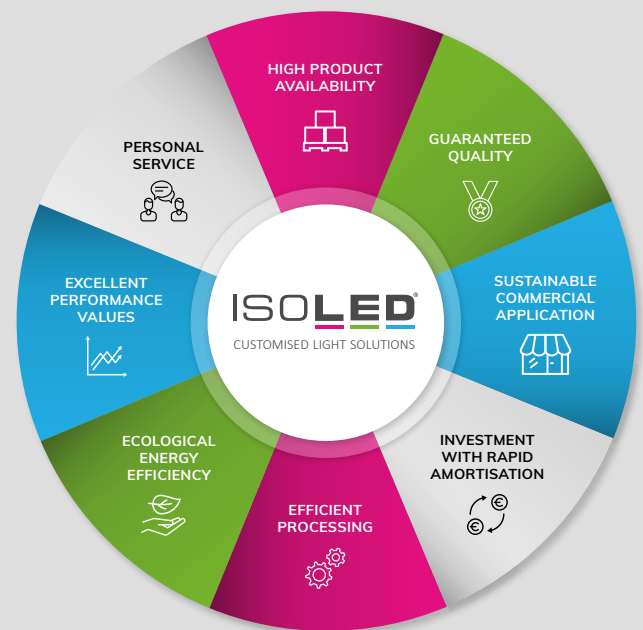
HIGH PRODUCT AVAILABILITY

GUARANTEED QUALITY

SUSTAINABLE COMMERCIAL APPLICATION

INVESTMENT WITH RAPID AMORTISATION

€

€

EFFICIENT PROCESSING

ECOLOGICAL ENERGY EFFICIENCY

EXCELLENT PERFORMANCE VALUES

PERSONAL SERVICE

ISOLED®

CUSTOMISED LIGHT SOLUTIONS